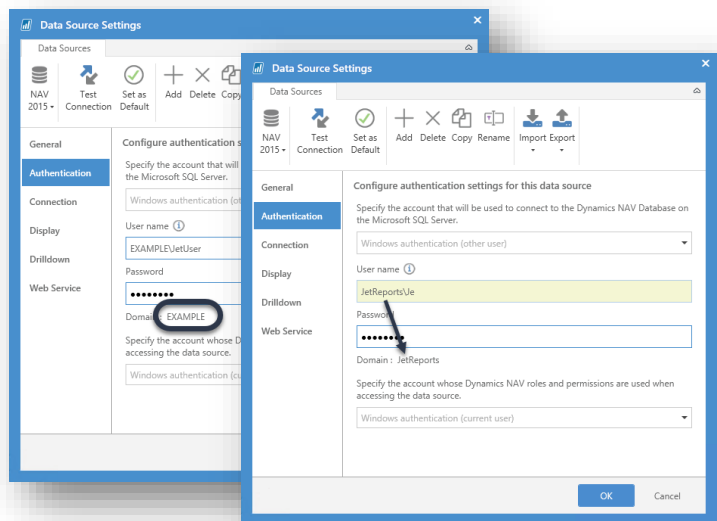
Data Source Settings

Data Sources

NAV 2015
Test Connection
Set as Default
Add
Delete
Copy

General
Authentication
Connection
Display
Drilldown
Web Service

Configure authentication s

Specify the account that will the Microsoft SQL Server.

Windows authentication (ot

User name

EXAMPLE\JetUser

Password

••••••••

Domain : EXAMPLE

Specify the account whose D accessing the data source.

Windows authentication (cu

Data Source Settings

Data Sources

NAV 2015
Test Connection
Set as Default
Add
Delete
Copy
Rename
Import
Export

General
Authentication
Connection
Display
Drilldown
Web Service

Configure authentication settings for this data source

Specify the account that will be used to connect to the Dynamics NAV Database on the Microsoft SQL Server.

Windows authentication (other user)

User name

JetReports\Je

Password

••••••••

Domain : JetReports

Specify the account whose Dynamics NAV roles and permissions are used when accessing the data source.

Windows authentication (current user)

OK
Cancel